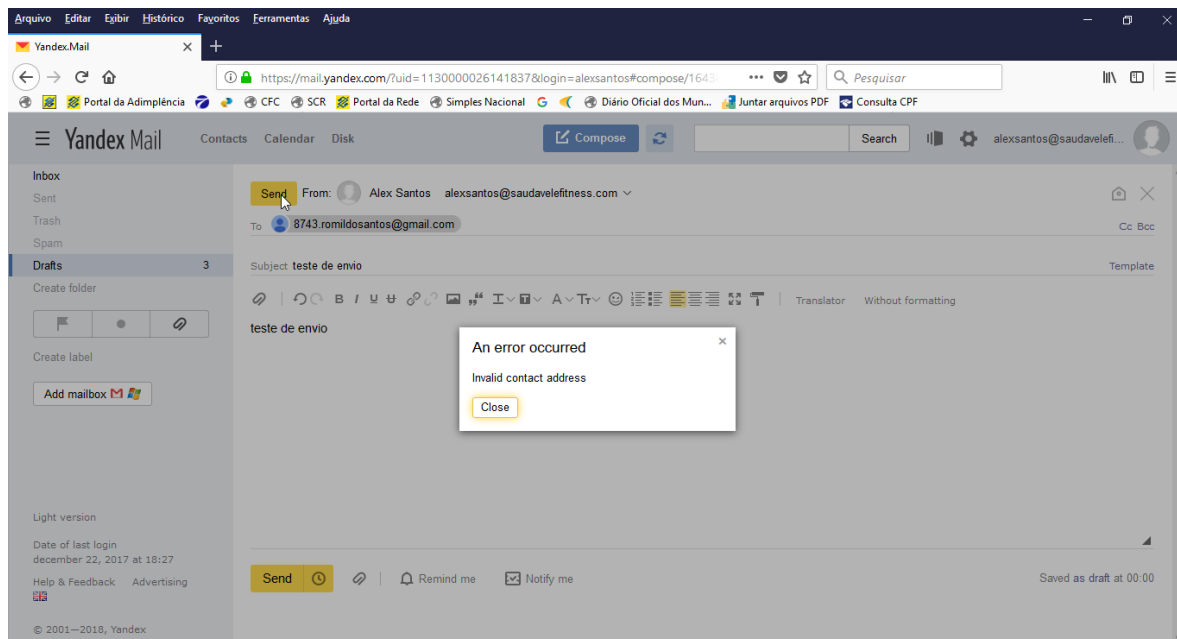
Arquivo Editar Exibir Histórico Favoritos Ferramentas Ajuda

Yandex.Mail

https://mail.yandex.com/?uid=1130000026141837&login=alexsantos#compose/1643

Pesquisar

Portal da Adimplência CFC SCR Portal da Rede Simples Nacional Diário Oficial dos Mun... Juntar arquivos PDF Consulta CPF

Yandex Mail Contacts Calendar Disk

Compose

Search

alexsantos@saudavelefi...

Inbox
Sent
Trash
Spam
Drafts 3
Create folder

Create label

Add mailbox

Send From: Alex Santos alexsantos@saudavelefitness.com

To 8743.romildosantos@gmail.com

Cc Bcc

Subject teste de envio

Template

Translator Without formatting

teste de envio

An error occurred

Invalid contact address

Close

Light version

Date of last login
december 22, 2017 at 18:27

Help & Feedback Advertising

© 2001—2018, Yandex

Send

Remind me

Notify me

Saved as draft at 00:00